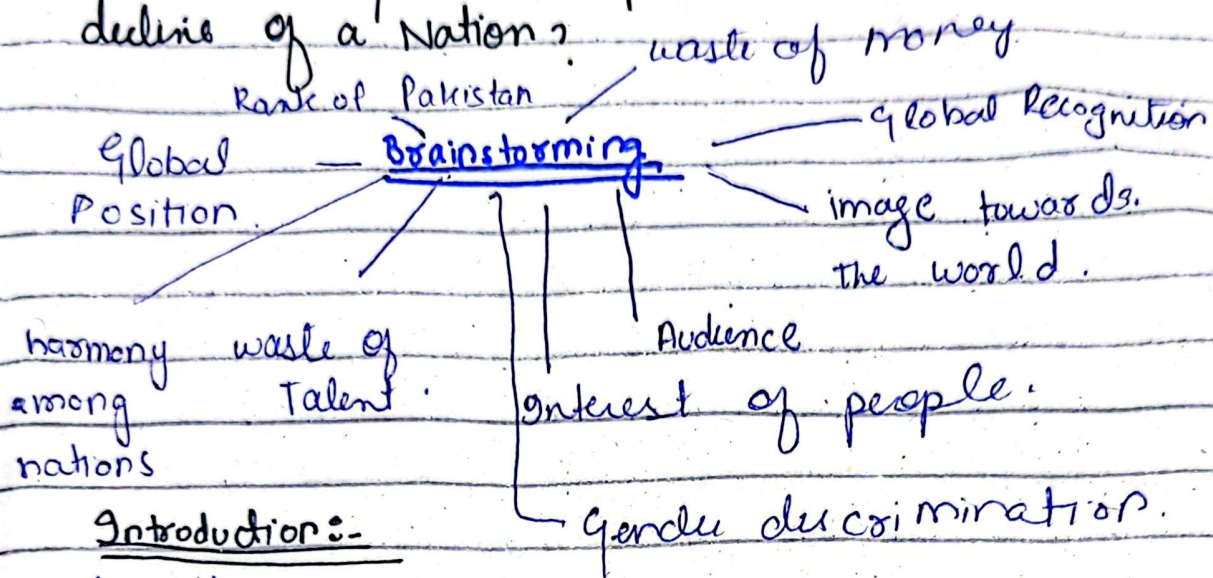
decline of a Nation?

waste of money

Rank of Pakistan

Global Position

Brainstorming

Global Recognition

image towards the world.

harmony among nations

waste of Talent.

Audience

Interest of people.

Gender discrimination.

Introduction:-